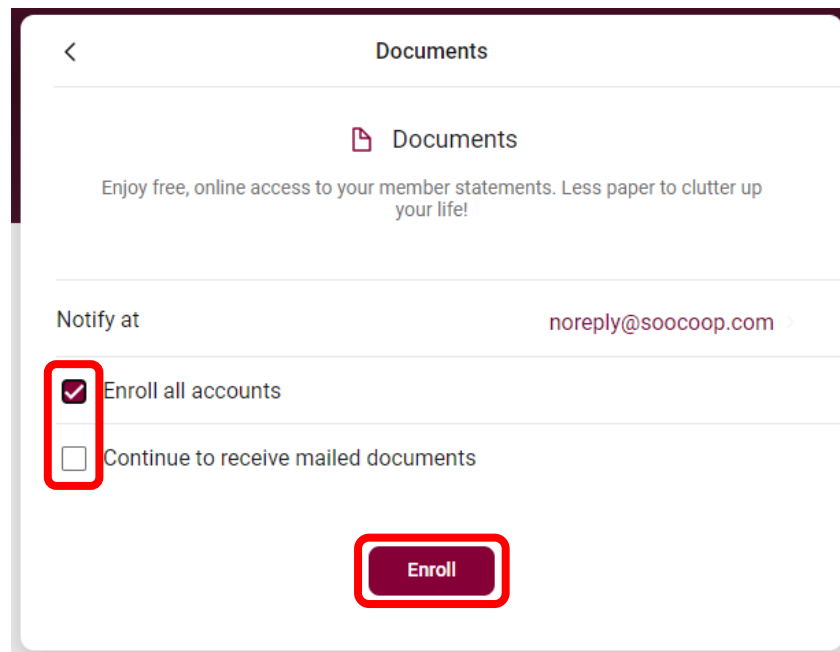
<

Documents

Documents

Enjoy free, online access to your member statements. Less paper to clutter up your life!

Notify at

noreply@soocoop.com

Enroll all accounts

Continue to receive mailed documents

Enroll